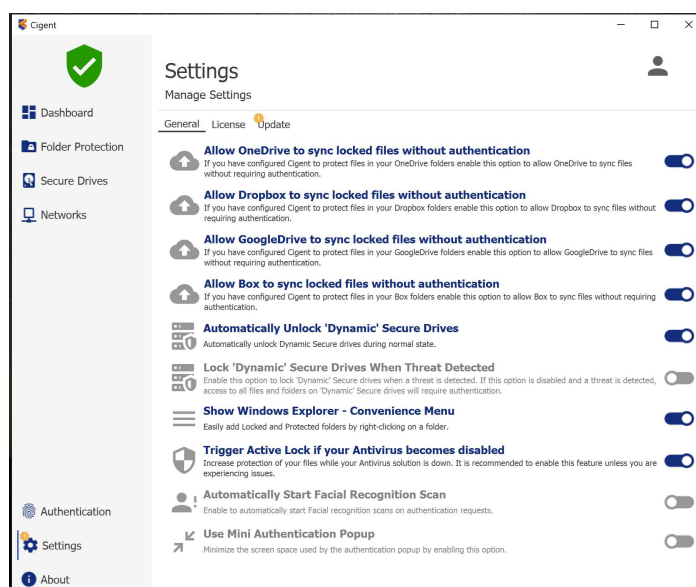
Cigent

Dashboard

Folder Protection

Secure Drives

Networks

Authentication

Settings

About

Settings

Manage Settings

General License Update

Allow OneDrive to sync locked files without authentication

If you have configured Cigent to protect files in your OneDrive folders enable this option to allow OneDrive to sync files without requiring authentication.

Allow Dropbox to sync locked files without authentication

If you have configured Cigent to protect files in your Dropbox folders enable this option to allow Dropbox to sync files without requiring authentication.

Allow GoogleDrive to sync locked files without authentication

If you have configured Cigent to protect files in your GoogleDrive folders enable this option to allow GoogleDrive to sync files without requiring authentication.

Allow Box to sync locked files without authentication

If you have configured Cigent to protect files in your Box folders enable this option to allow Box to sync files without requiring authentication.

Automatically Unlock 'Dynamic' Secure Drives

Automatically unlock Dynamic Secure drives during normal state.

Lock 'Dynamic' Secure Drives When Threat Detected

Enable this option to lock 'Dynamic' Secure drives when a threat is detected. If this option is disabled and a threat is detected, access to all files and folders on 'Dynamic' Secure drives will require authentication.

Show Windows Explorer - Convenience Menu

Easily add Locked and Protected folders by right-clicking on a folder.

Trigger Active Lock if your Antivirus becomes disabled

Increase protection of your files while your Antivirus solution is down. It is recommended to enable this feature unless you are experiencing issues.

Automatically Start Facial Recognition Scan

Enable to automatically start Facial recognition scans on authentication requests.

Use Mini Authentication Popup

Minimize the screen space used by the authentication popup by enabling this option.